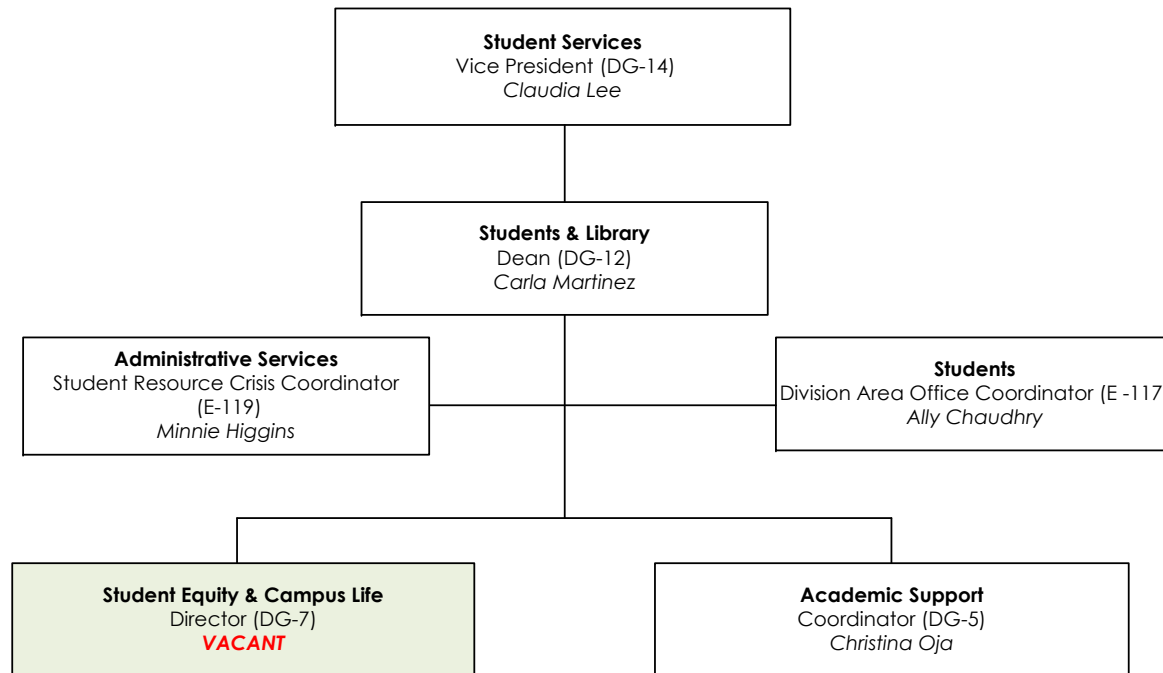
**Student Services**
Vice President (DG-14)
*Claudia Lee*

**Students & Library**
Dean (DG-12)
*Carla Martinez*

**Administrative Services**
Student Resource Crisis Coordinator (E-119)
*Minnie Higgins*

**Students**
Division Area Office Coordinator (E -117
*Ally Chaudhry*

**Student Equity & Campus Life**
Director (DG-7)
***VACANT***

**Academic Support**
Coordinator (DG-5)
*Christina Oja*